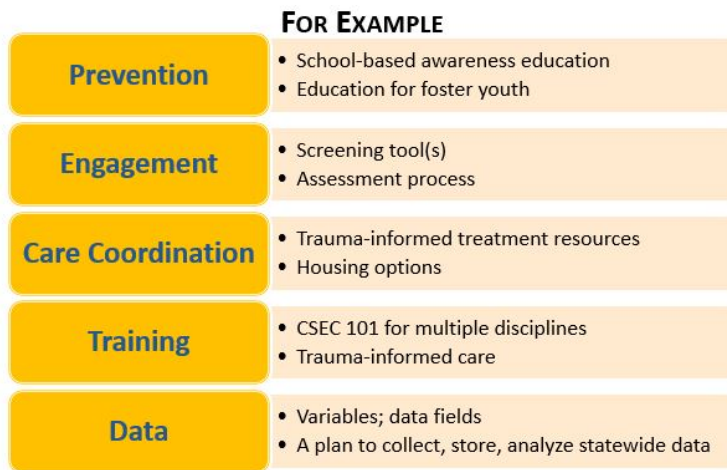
FOR EXAMPLE

Prevention
• School-based awareness education
• Education for foster youth

Engagement
• Screening tool(s)
• Assessment process

Care Coordination
• Trauma-informed treatment resources
• Housing options

Training
• CSEC 101 for multiple disciplines
• Trauma-informed care

Data
• Variables; data fields
• A plan to collect, store, analyze statewide data